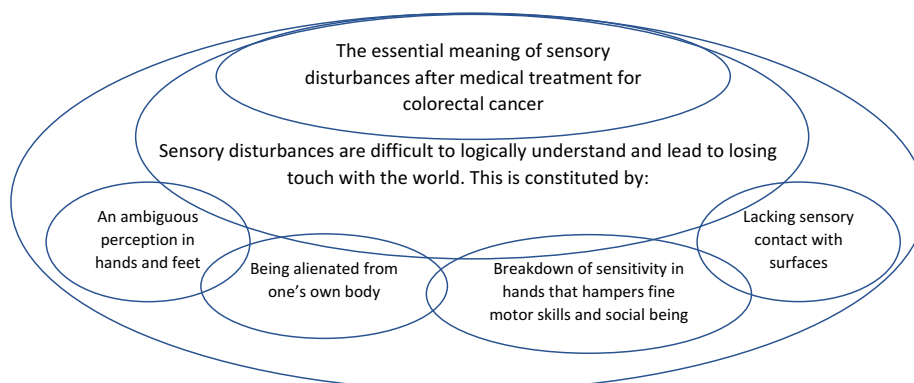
The essential meaning of sensory disturbances after medical treatment for colorectal cancer

Sensory disturbances are difficult to logically understand and lead to losing touch with the world. This is constituted by:

An ambiguous perception in hands and feet

Being alienated from one's own body

Breakdown of sensitivity in hands that hampers fine motor skills and social being

Lacking sensory contact with surfaces